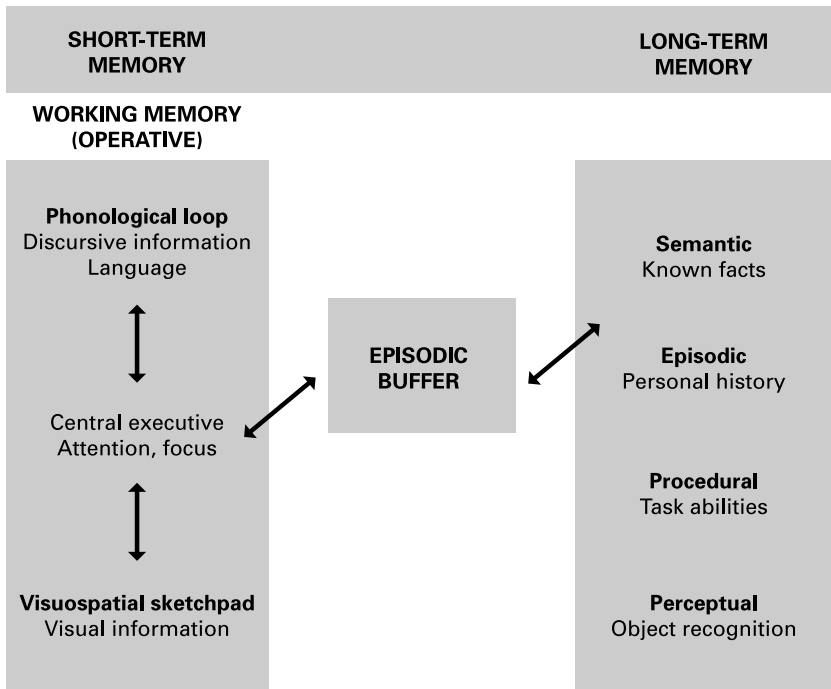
SHORT-TERM MEMORY

LONG-TERM MEMORY

WORKING MEMORY (OPERATIVE)

Phonological loop
Discursive information
Language

Central executive
Attention, focus

Visuospatial sketchpad
Visual information

EPISODIC BUFFER

Semantic
Known facts

Episodic
Personal history

Procedural
Task abilities

Perceptual
Object recognition